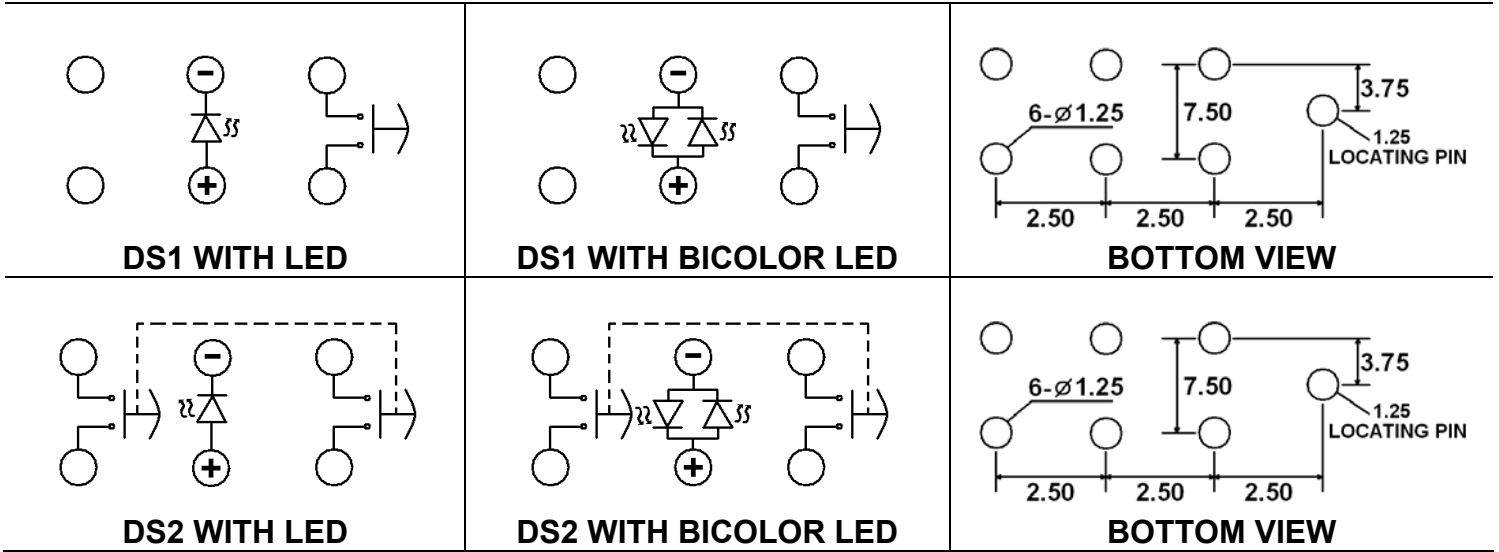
| − + | − + | 6-ø1.25 7.50 3.75 1.25 LOCATING PIN 2.50 2.50 2.50 |
|---|---|---|
| **DS1 WITH LED** | **DS1 WITH BICOLOR LED** | **BOTTOM VIEW** |
| − + | − + | 6-ø1.25 7.50 3.75 1.25 LOCATING PIN 2.50 2.50 2.50 |
| **DS2 WITH LED** | **DS2 WITH BICOLOR LED** | **BOTTOM VIEW** |